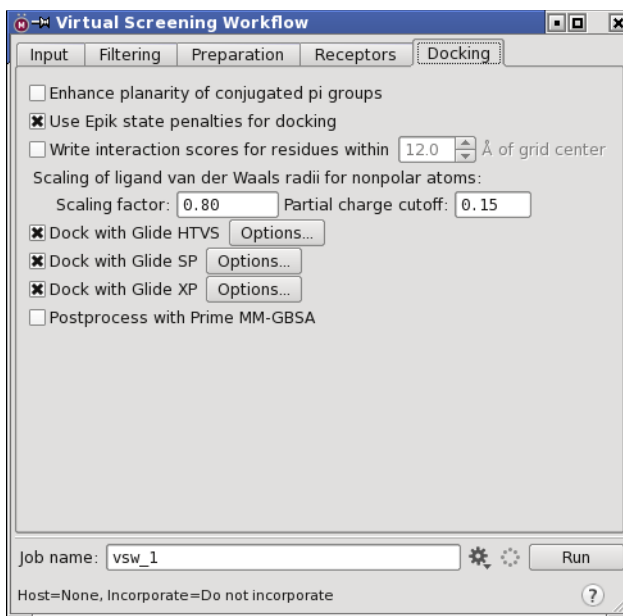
Virtual Screening Workflow

Input | Filtering | Preparation | Receptors | Docking

Enhance planarity of conjugated pi groups

Use Epik state penalties for docking

Write interaction scores for residues within 12.0 Å of grid center

Scaling of ligand van der Waals radii for nonpolar atoms:

Scaling factor: 0.80 Partial charge cutoff: 0.15

Dock with Glide HTVS Options...

Dock with Glide SP Options...

Dock with Glide XP Options...

Postprocess with Prime MM-GBSA

Job name: vsw_1 Run

Host=None, Incorporate=Do not incorporate

?